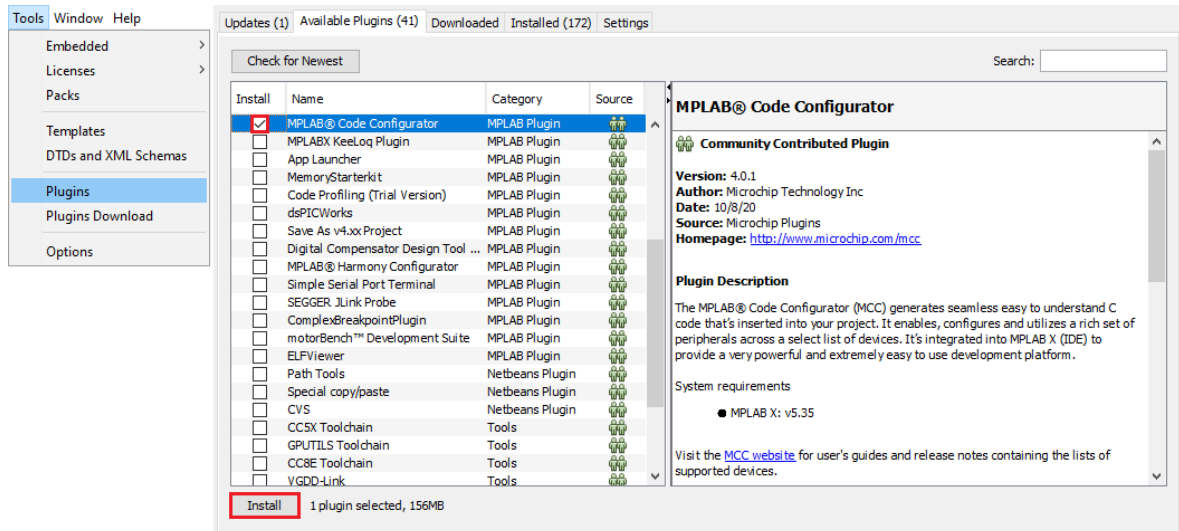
Tools Window Help

Embedded
Licenses
Packs
Templates
DTDs and XML Schemas
Plugins
Plugins Download
Options

Updates (1) | Available Plugins (41) | Downloaded | Installed (172) | Settings

Check for Newest

Search:

| Install | Name | Category | Source |
|---|---|---|---|
| ☑ | MPLAB® Code Configurator | MPLAB Plugin | |
| ☐ | MPLABX KeeLoq Plugin | MPLAB Plugin | |
| ☐ | App Launcher | MPLAB Plugin | |
| ☐ | MemoryStarterkit | MPLAB Plugin | |
| ☐ | Code Profiling (Trial Version) | MPLAB Plugin | |
| ☐ | dsPICWorks | MPLAB Plugin | |
| ☐ | Save As v4.xx Project | MPLAB Plugin | |
| ☐ | Digital Compensator Design Tool ... | MPLAB Plugin | |
| ☐ | MPLAB® Harmony Configurator | MPLAB Plugin | |
| ☐ | Simple Serial Port Terminal | MPLAB Plugin | |
| ☐ | SEGGER JLink Probe | MPLAB Plugin | |
| ☐ | ComplexBreakpointPlugin | MPLAB Plugin | |
| ☐ | motorBench™ Development Suite | MPLAB Plugin | |
| ☐ | ELFViewer | MPLAB Plugin | |
| ☐ | Path Tools | Netbeans Plugin | |
| ☐ | Special copy/paste | Netbeans Plugin | |
| ☐ | CVS | Netbeans Plugin | |
| ☐ | CC5X Toolchain | Tools | |
| ☐ | GPUTILS Toolchain | Tools | |
| ☐ | CC8E Toolchain | Tools | |
| ☐ | VGDD-Link | Tools | |

MPLAB® Code Configurator

Community Contributed Plugin

Version: 4.0.1
Author: Microchip Technology Inc
Date: 10/8/20
Source: Microchip Plugins
Homepage: http://www.microchip.com/mcc

Plugin Description

The MPLAB® Code Configurator (MCC) generates seamless easy to understand C code that's inserted into your project. It enables, configures and utilizes a rich set of peripherals across a select list of devices. It's integrated into MPLAB X (IDE) to provide a very powerful and extremely easy to use development platform.

System requirements

• MPLAB X: v5.35

Visit the MCC website for user's guides and release notes containing the lists of supported devices.

Install 1 plugin selected, 156MB